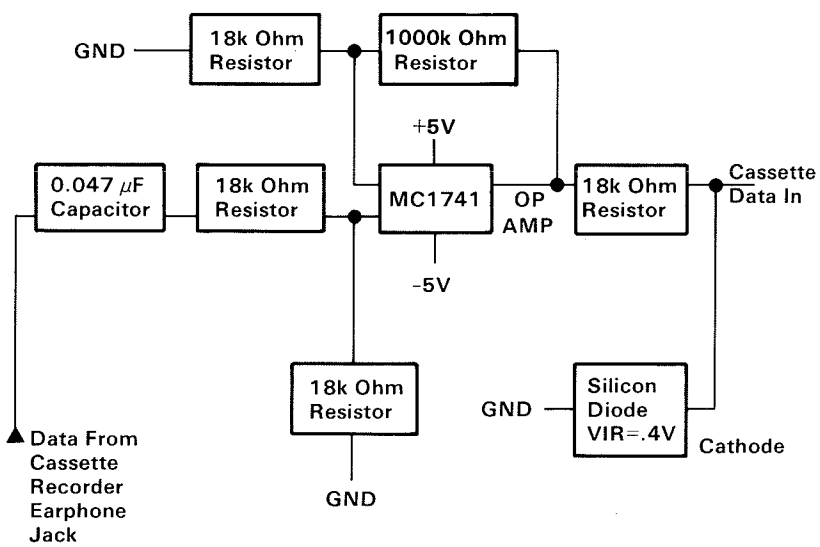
GND

18k Ohm Resistor

1000k Ohm Resistor

+5V

0.047 $\mu$F Capacitor

18k Ohm Resistor

MC1741

OP AMP

18k Ohm Resistor

Cassette Data In

-5V

18k Ohm Resistor

GND

Silicon Diode VIR=.4V

Cathode

GND

Data From Cassette Recorder Earphone Jack